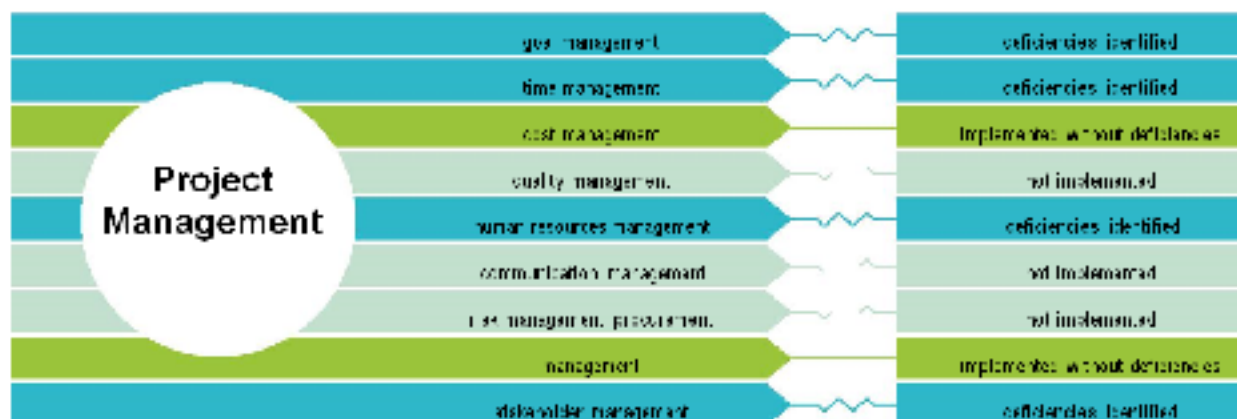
Project Management

goal management
deficiencies identified

time management
deficiencies identified

cost management
implemented without deficiencies

quality management
not implemented

human resources management
deficiencies identified

communication management
not implemented

risk management, procurement
not implemented

management
implemented without deficiencies

stakeholder management
deficiencies identified